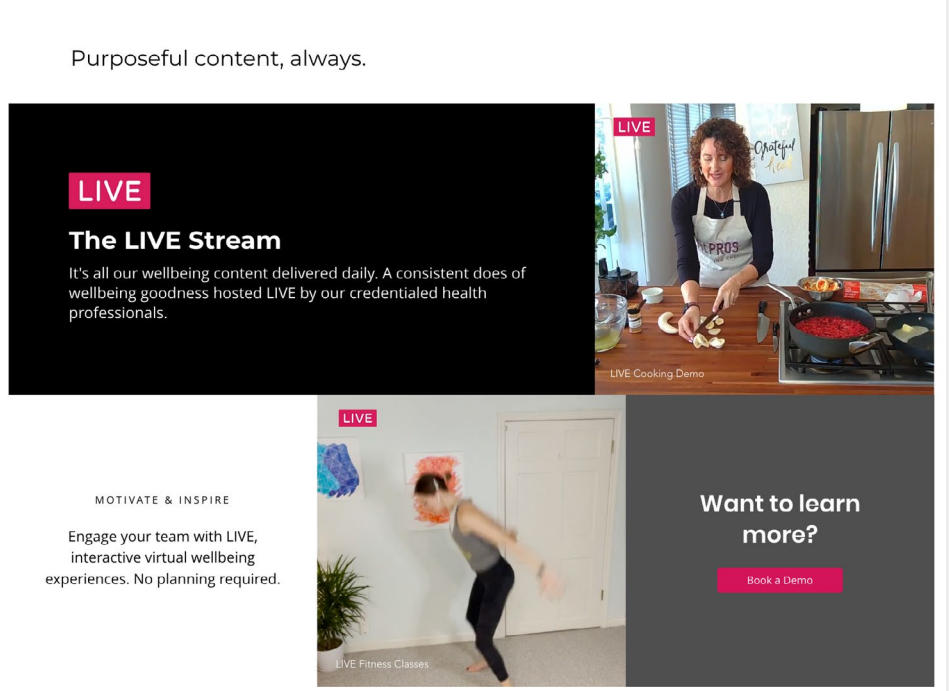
Purposeful content, always.

LIVE

The LIVE Stream

It's all our wellbeing content delivered daily. A consistent does of wellbeing goodness hosted LIVE by our credentialed health professionals.

LIVE

Grateful Heart

PROS

LIVE Cooking Demo

MOTIVATE & INSPIRE

Engage your team with LIVE, interactive virtual wellbeing experiences. No planning required.

LIVE

LIVE Fitness Classes

Want to learn more?

Book a Demo